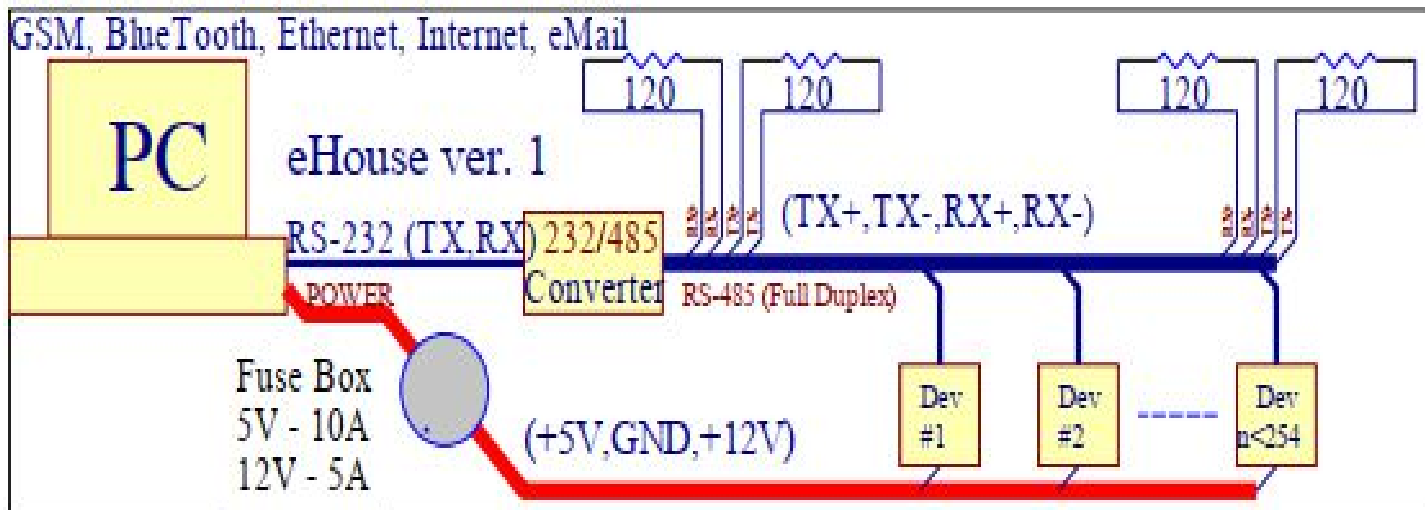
GSM, BlueTooth, Ethernet, Internet, eMail

120 120 120 120

PC

eHouse ver. 1

RS-232 (TX,RX)

232/485 Converter

(TX+,TX-,RX+,RX-)

POWER

RS-485 (Full Duplex)

Fuse Box
5V - 10A
12V - 5A

(+5V,GND,+12V)

Dev #1

Dev #2

-----

Dev n<254